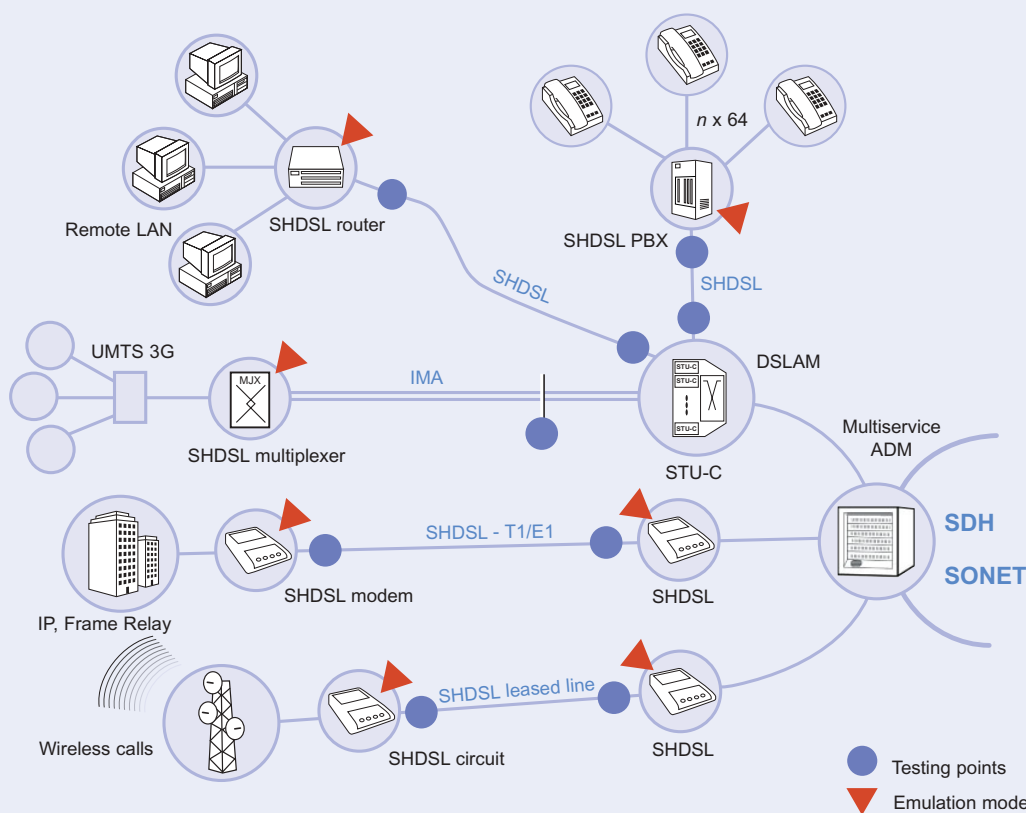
Remote LAN

SHDSL router

SHDSL

$n$ x 64

SHDSL PBX

SHDSL

UMTS 3G

MJX

SHDSL multiplexer

IMA

STU-C
STU-C
STU-C

DSLAM

STU-C

Multiservice ADM

SDH

SONET

IP, Frame Relay

SHDSL modem

SHDSL - T1/E1

SHDSL

Wireless calls

SHDSL circuit

SHDSL leased line

SHDSL

Testing points

Emulation mode